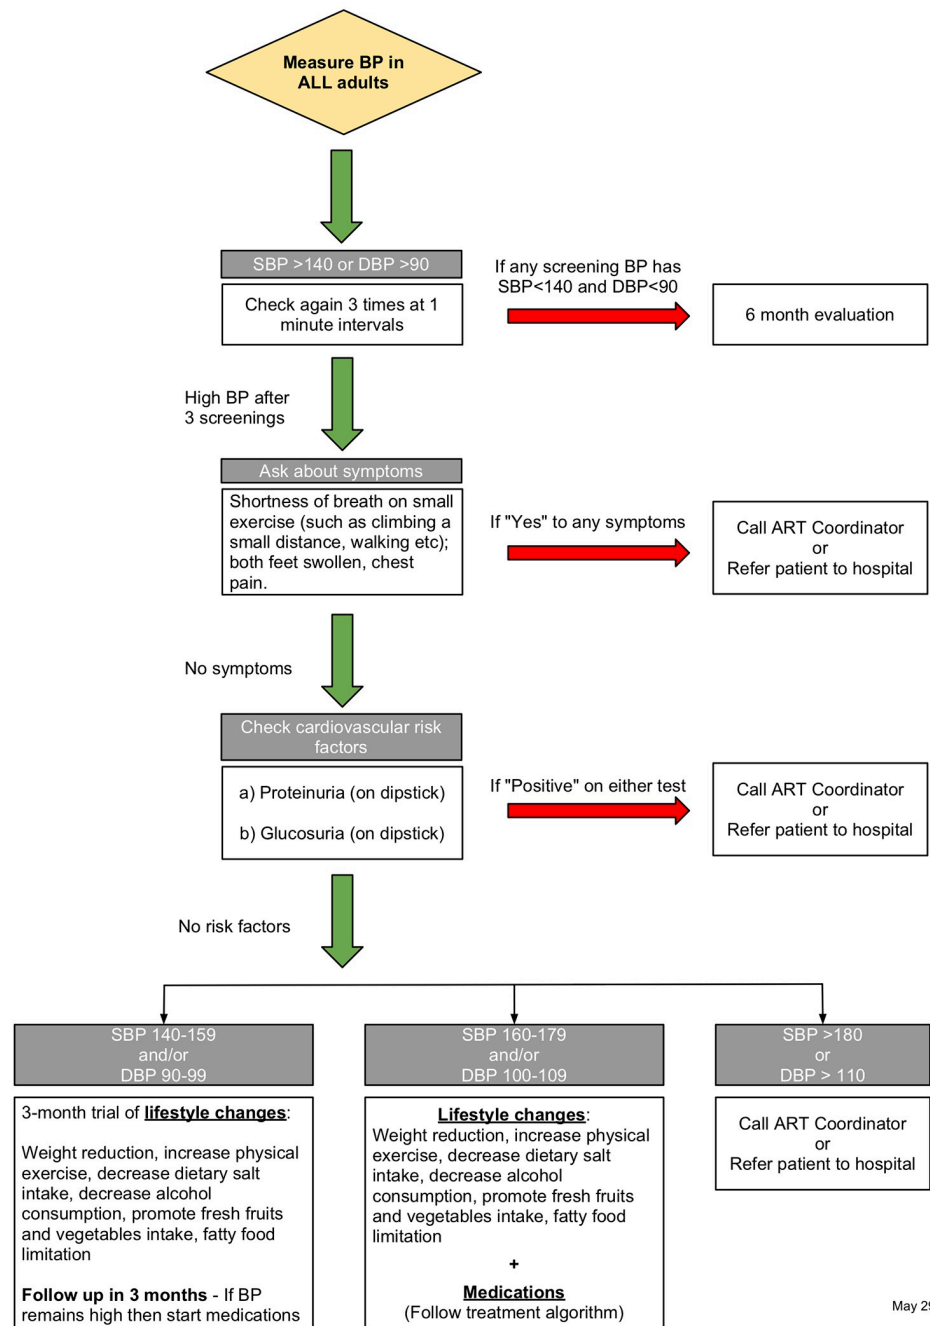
Measure BP in ALL adults

SBP >140 or DBP >90

Check again 3 times at 1 minute intervals

If any screening BP has SBP<140 and DBP<90

6 month evaluation

High BP after 3 screenings

Ask about symptoms

Shortness of breath on small exercise (such as climbing a small distance, walking etc); both feet swollen, chest pain.

If "Yes" to any symptoms

Call ART Coordinator
or
Refer patient to hospital

No symptoms

Check cardiovascular risk factors

a) Proteinuria (on dipstick)

b) Glucosuria (on dipstick)

If "Positive" on either test

Call ART Coordinator
or
Refer patient to hospital

No risk factors

SBP 140-159
and/or
DBP 90-99

3-month trial of **lifestyle changes**:

Weight reduction, increase physical exercise, decrease dietary salt intake, decrease alcohol consumption, promote fresh fruits and vegetables intake, fatty food limitation

**Follow up in 3 months** - If BP remains high then start medications

SBP 160-179
and/or
DBP 100-109

**Lifestyle changes**:
Weight reduction, increase physical exercise, decrease dietary salt intake, decrease alcohol consumption, promote fresh fruits and vegetables intake, fatty food limitation

+

**Medications**
(Follow treatment algorithm)

SBP >180
or
DBP > 110

Call ART Coordinator
or
Refer patient to hospital

May 2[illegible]